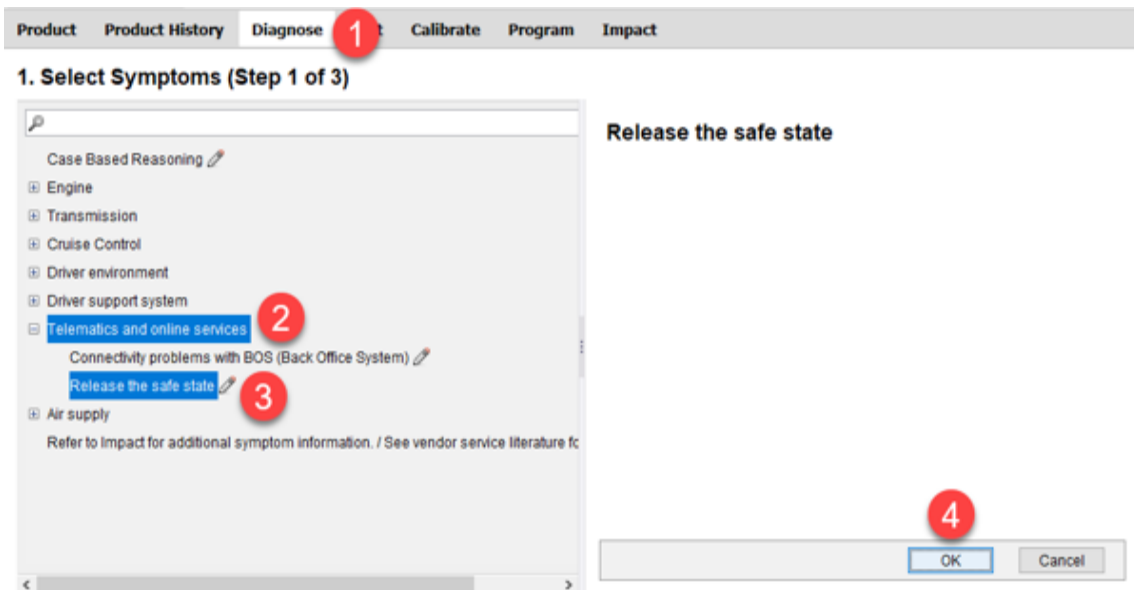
Product Product History Diagnose 1 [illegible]t Calibrate Program Impact

1. Select Symptoms (Step 1 of 3)

Case Based Reasoning
Engine
Transmission
Cruise Control
Driver environment
Driver support system
Telematics and online services 2
Connectivity problems with BOS (Back Office System)
Release the safe state 3
Air supply
Refer to Impact for additional symptom information. / See vendor service literature fc

Release the safe state

4
OK Cancel